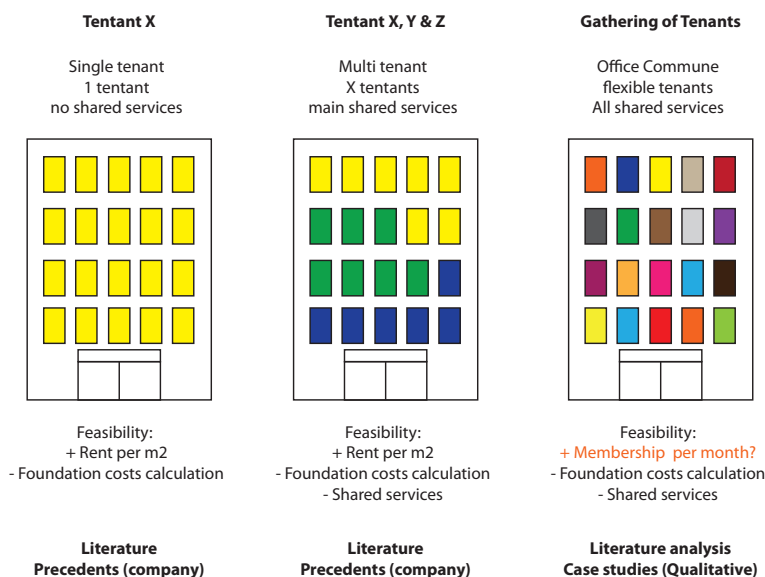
**Tentant X**

Single tenant
1 tentant
no shared services

Feasibility:
+ Rent per m2
- Foundation costs calculation

**Literature**
**Precedents (company)**

**Tentant X, Y & Z**

Multi tenant
X tentants
main shared services

Feasibility:
+ Rent per m2
- Foundation costs calculation
- Shared services

**Literature**
**Precedents (company)**

**Gathering of Tenants**

Office Commune
flexible tenants
All shared services

Feasibility:
+ Membership per month?
- Foundation costs calculation
- Shared services

**Literature analysis**
**Case studies (Qualitative)**